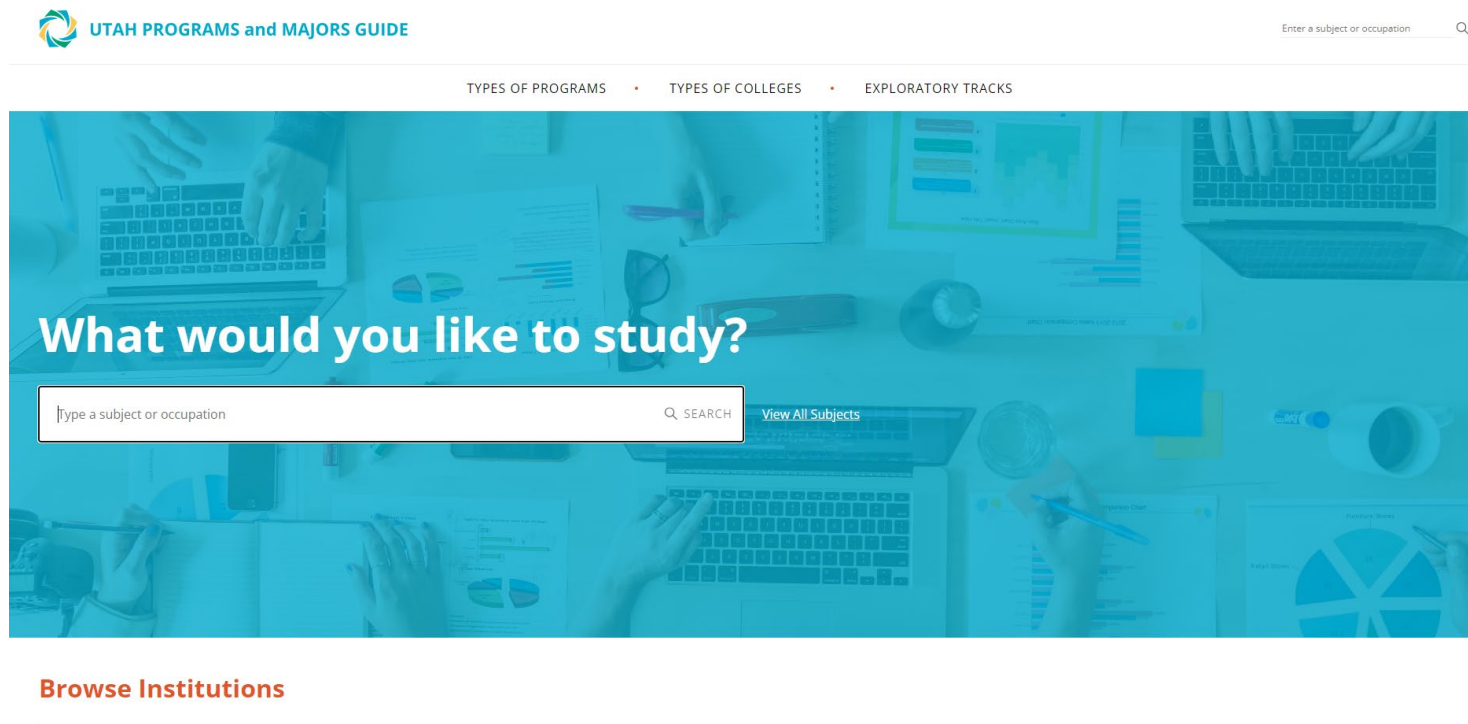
UTAH PROGRAMS and MAJORS GUIDE

Enter a subject or occupation

TYPES OF PROGRAMS • TYPES OF COLLEGES • EXPLORATORY TRACKS

What would you like to study?

Type a subject or occupation

SEARCH

View All Subjects

Browse Institutions